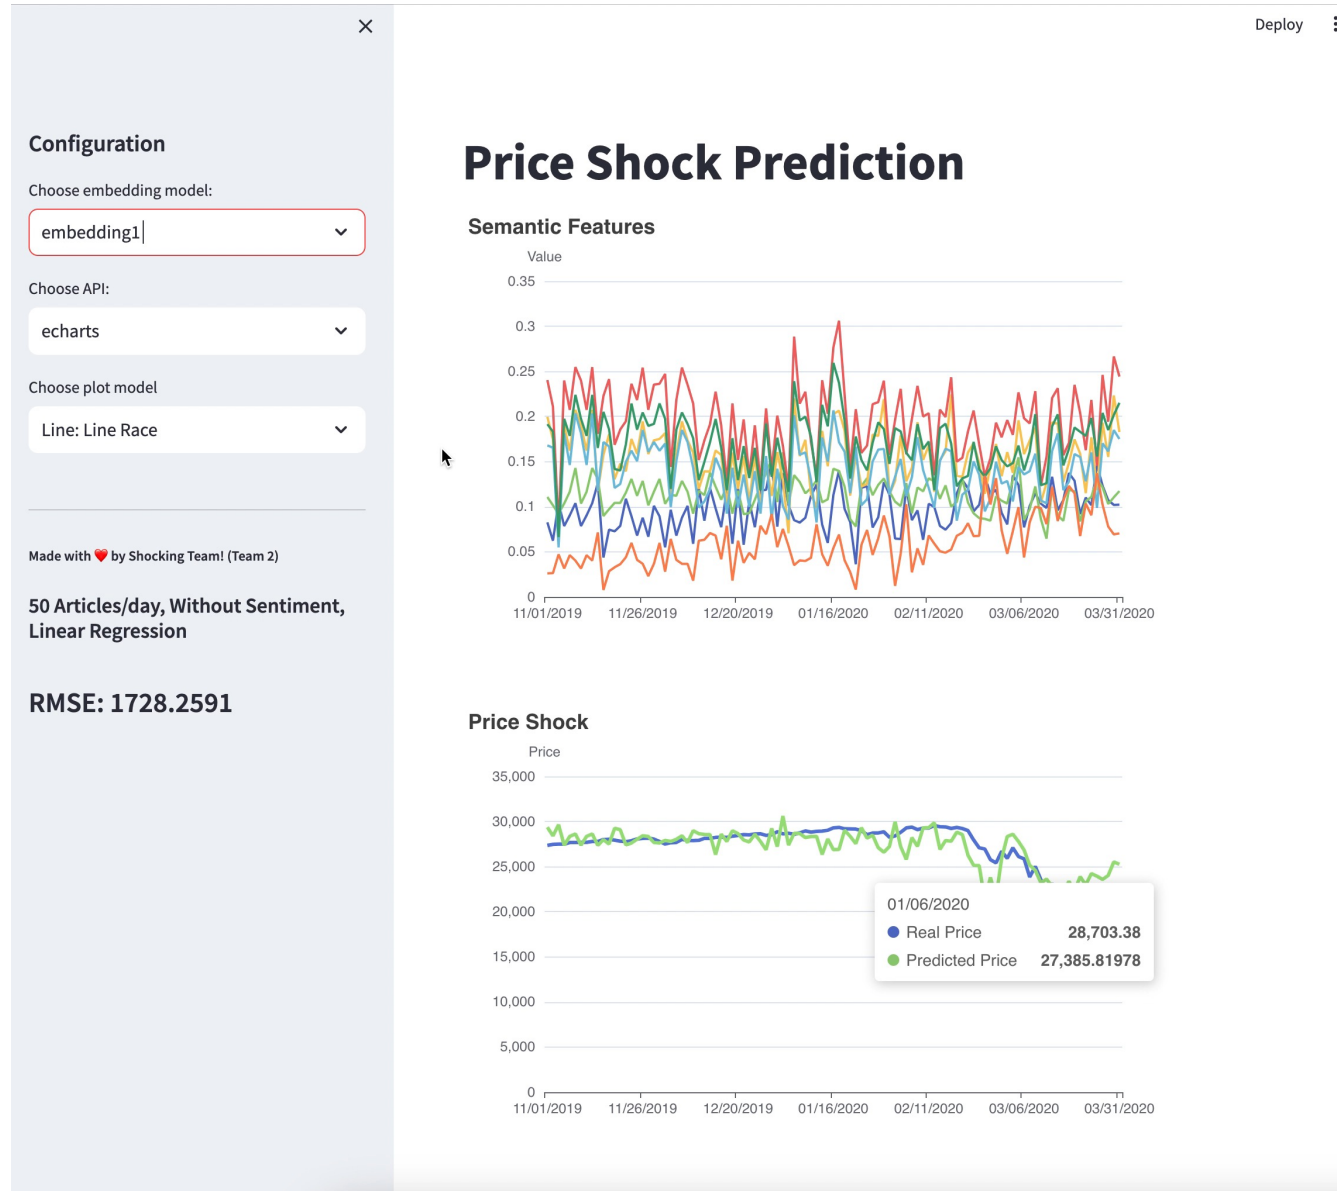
×

Configuration

Choose embedding model:

embedding1

Choose API:

echarts

Choose plot model

Line: Line Race

Made with ❤️ by Shocking Team! (Team 2)

50 Articles/day, Without Sentiment, Linear Regression

RMSE: 1728.2591

Deploy

Price Shock Prediction

Semantic Features

Value

0.35
0.3
0.25
0.2
0.15
0.1
0.05
0

11/01/2019 11/26/2019 12/20/2019 01/16/2020 02/11/2020 03/06/2020 03/31/2020

Price Shock

Price

35,000
30,000
25,000
20,000
15,000
10,000
5,000
0

01/06/2020
Real Price 28,703.38
Predicted Price 27,385.81978

11/01/2019 11/26/2019 12/20/2019 01/16/2020 02/11/2020 03/06/2020 03/31/2020